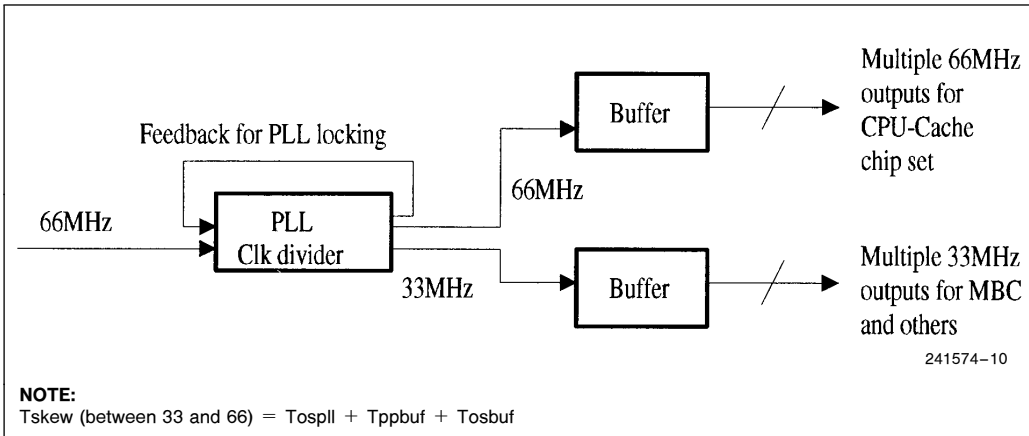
Feedback for PLL locking

66MHz

PLL
Clk divider

66MHz

33MHz

Buffer

Buffer

Multiple 66MHz outputs for CPU-Cache chip set

Multiple 33MHz outputs for MBC and others

241574–10

NOTE:
Tskew (between 33 and 66) = Tospll + Tppbuf + Tosbuf